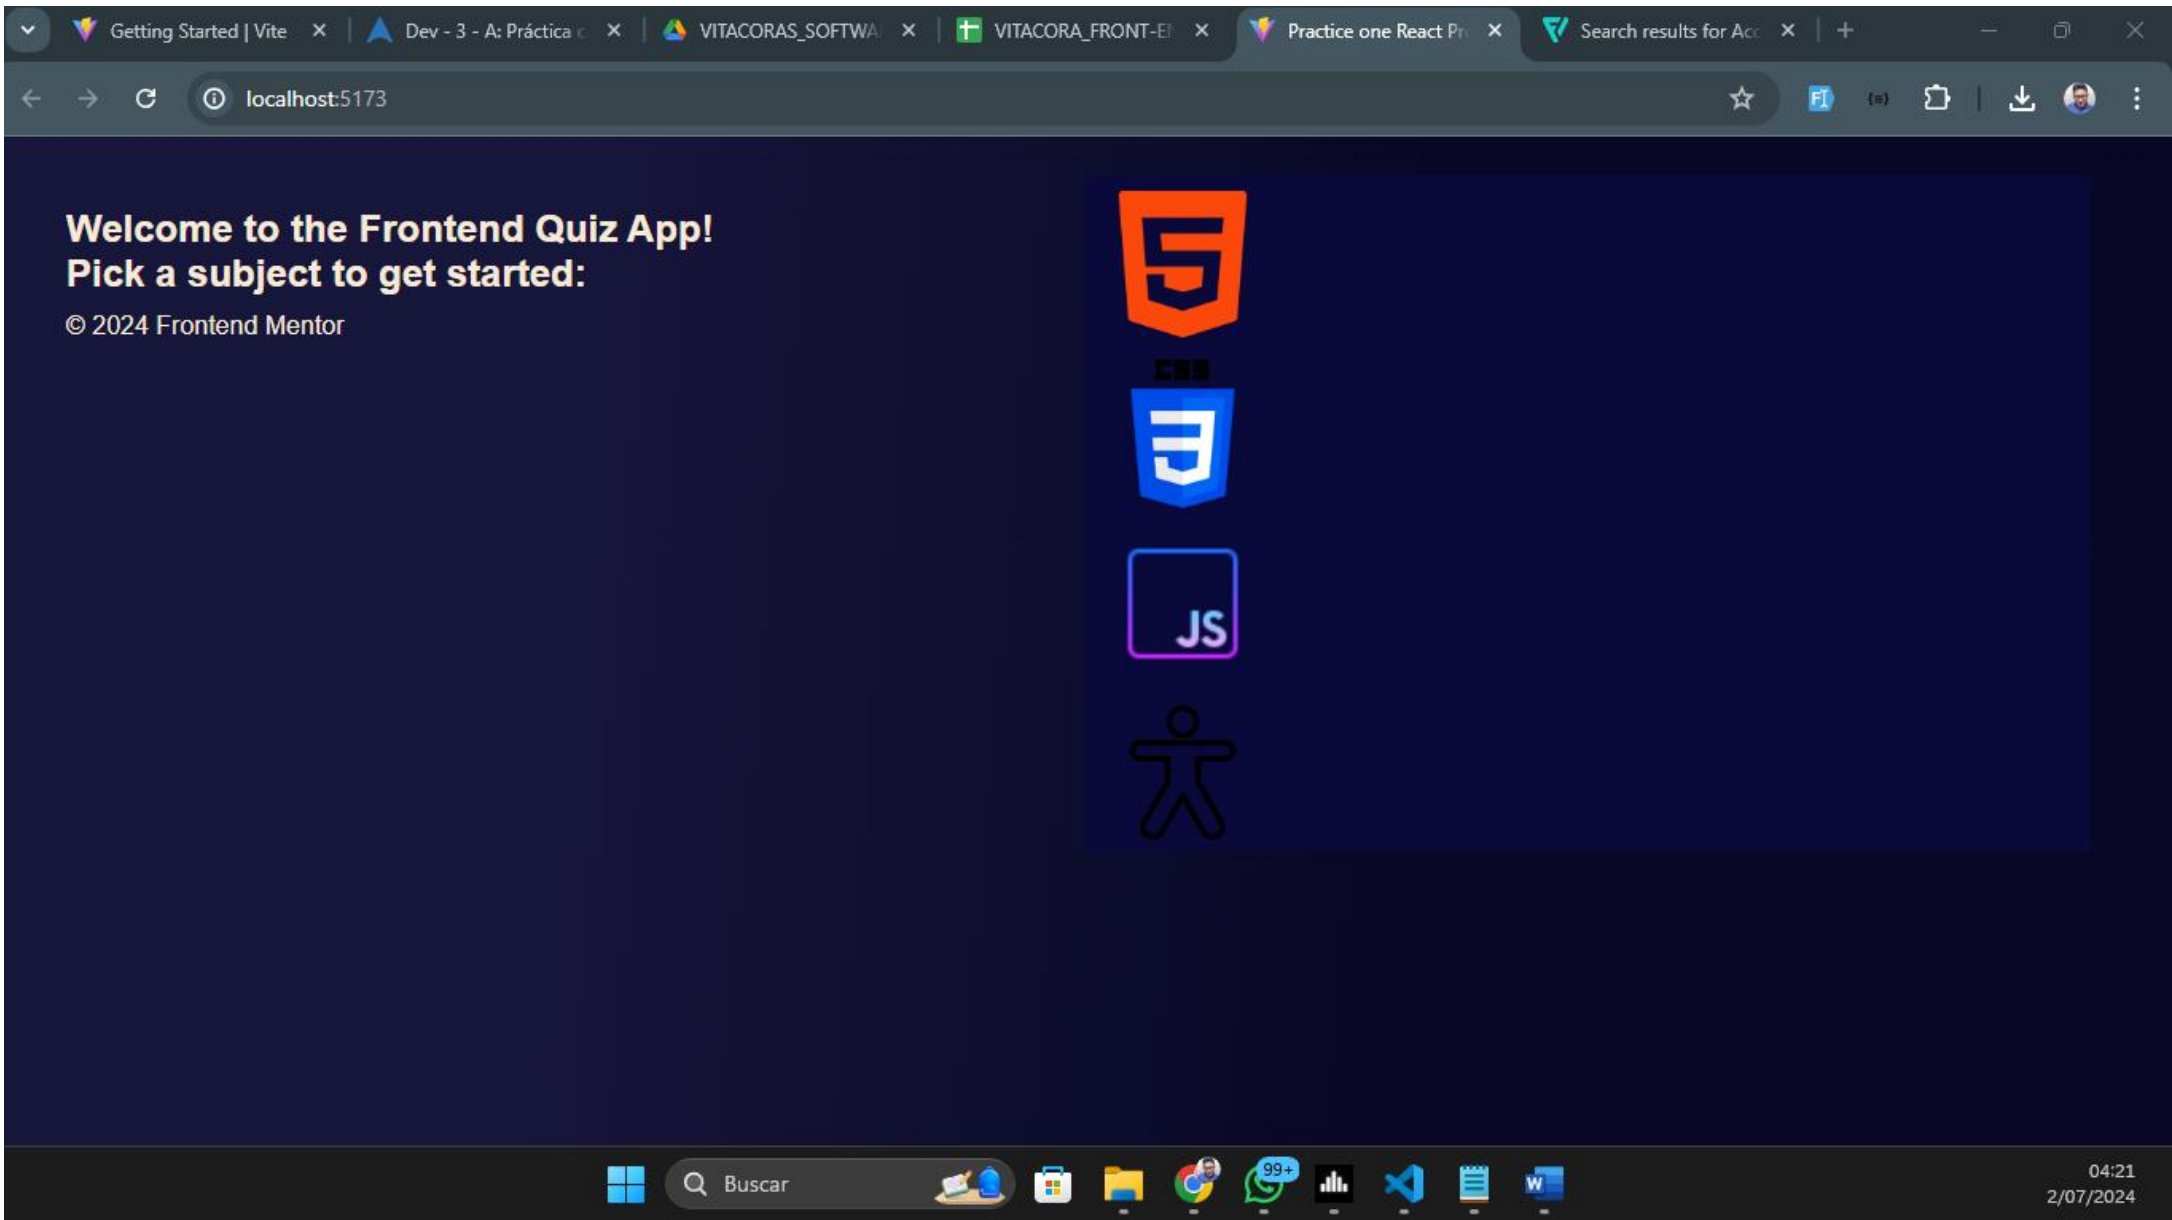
Getting Started | Vite ×
Dev - 3 - A: Práctica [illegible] ×
VITACORAS_SOFTWA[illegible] ×
VITACORA_FRONT-E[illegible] ×
Practice one React Pr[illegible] ×
Search results for Acc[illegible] ×
+

localhost:5173

Welcome to the Frontend Quiz App!
Pick a subject to get started:

© 2024 Frontend Mentor

CSS

JS

Buscar

99+

04:21
2/07/2024